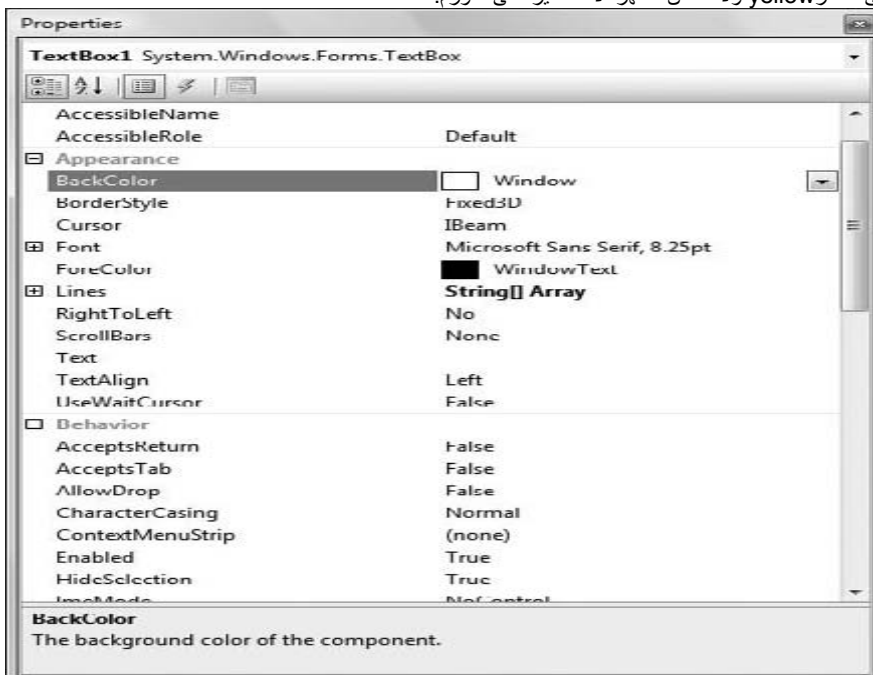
Properties

TextBox1 System.Windows.Forms.TextBox

| | |
|---|---|
| AccessibleName | |
| AccessibleRole | Default |
| ⊟ Appearance | |
| BackColor | Window |
| BorderStyle | Fixed3D |
| Cursor | IBeam |
| ⊞ Font | Microsoft Sans Serif, 8.25pt |
| ForeColor | WindowText |
| ⊞ Lines | String[] Array |
| RightToLeft | No |
| ScrollBars | None |
| Text | |
| TextAlign | Left |
| UseWaitCursor | False |
| ⊟ Behavior | |
| AcceptsReturn | False |
| AcceptsTab | False |
| AllowDrop | False |
| CharacterCasing | Normal |
| ContextMenuStrip | (none) |
| Enabled | True |
| HideSelection | True |
| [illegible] | NoControl |

BackColor
The background color of the component.